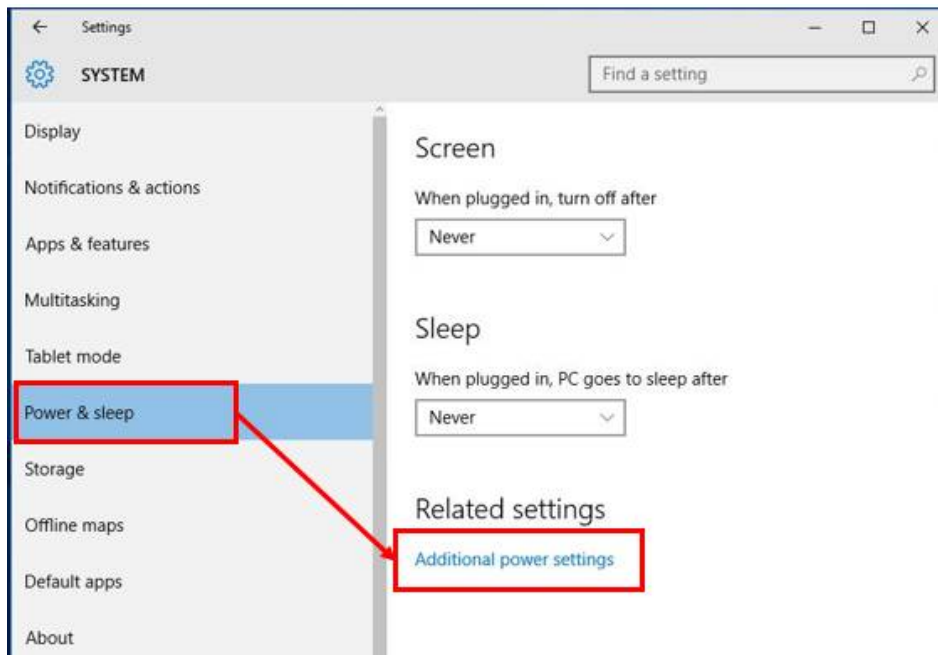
Settings

SYSTEM

Find a setting

Display

Notifications & actions

Apps & features

Multitasking

Tablet mode

Power & sleep

Storage

Offline maps

Default apps

About

Screen

When plugged in, turn off after

Never

Sleep

When plugged in, PC goes to sleep after

Never

Related settings

Additional power settings